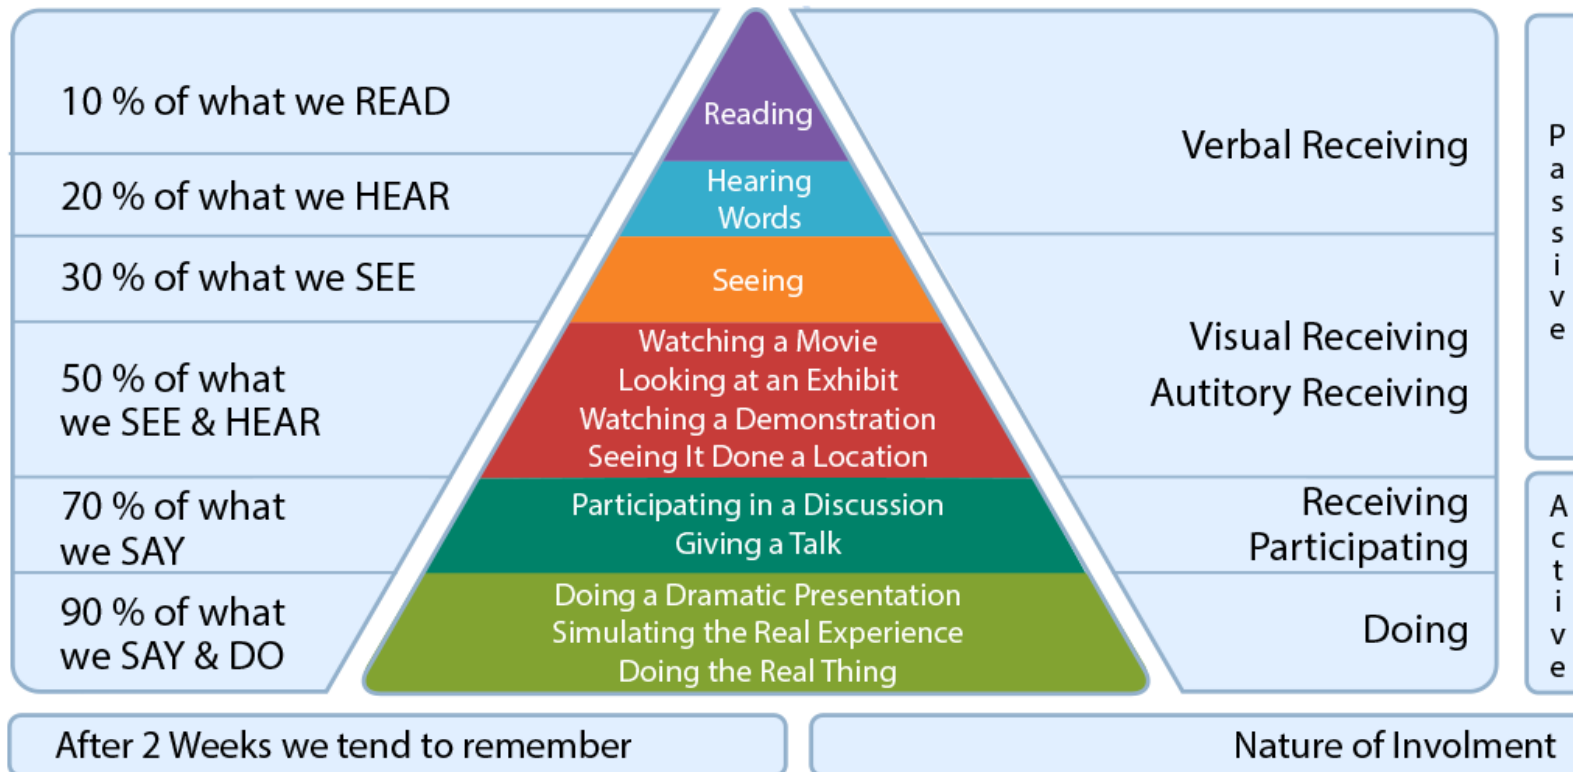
10 % of what we READ

20 % of what we HEAR

30 % of what we SEE

50 % of what we SEE & HEAR

70 % of what we SAY

90 % of what we SAY & DO

Reading

Hearing Words

Seeing

Watching a Movie
Looking at an Exhibit
Watching a Demonstration
Seeing It Done a Location

Participating in a Discussion
Giving a Talk

Doing a Dramatic Presentation
Simulating the Real Experience
Doing the Real Thing

Verbal Receiving

Visual Receiving
Autitory Receiving

Receiving
Participating

Doing

Passive

Active

After 2 Weeks we tend to remember

Nature of Involment